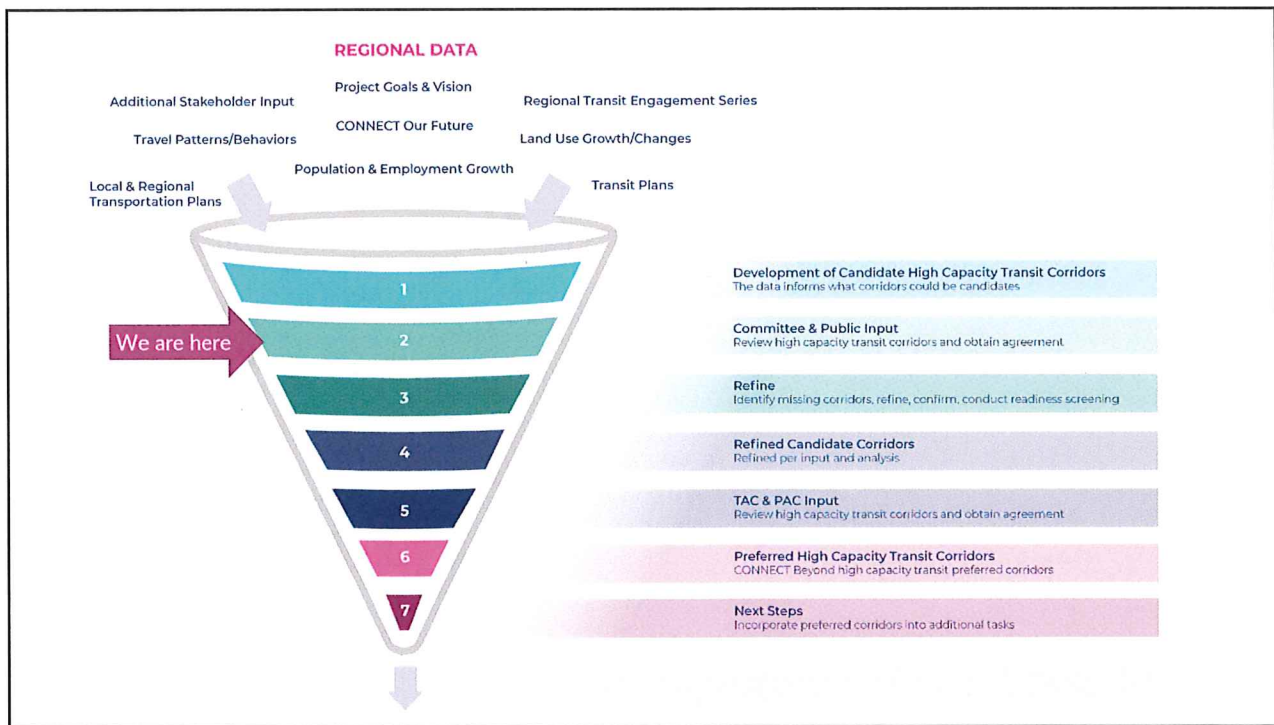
REGIONAL DATA

Project Goals & Vision

CONNECT Our Future

Population & Employment Growth

Additional Stakeholder Input

Travel Patterns/Behaviors

Local & Regional Transportation Plans

Regional Transit Engagement Series

Land Use Growth/Changes

Transit Plans

We are here

1

2

3

4

5

6

7

Development of Candidate High Capacity Transit Corridors
The data informs what corridors could be candidates

Committee & Public Input
Review high capacity transit corridors and obtain agreement

Refine
Identify missing corridors, refine, confirm, conduct readiness screening

Refined Candidate Corridors
Refined per input and analysis

TAC & PAC Input
Review high capacity transit corridors and obtain agreement

Preferred High Capacity Transit Corridors
CONNECT Beyond high capacity transit preferred corridors

Next Steps
Incorporate preferred corridors into additional tasks